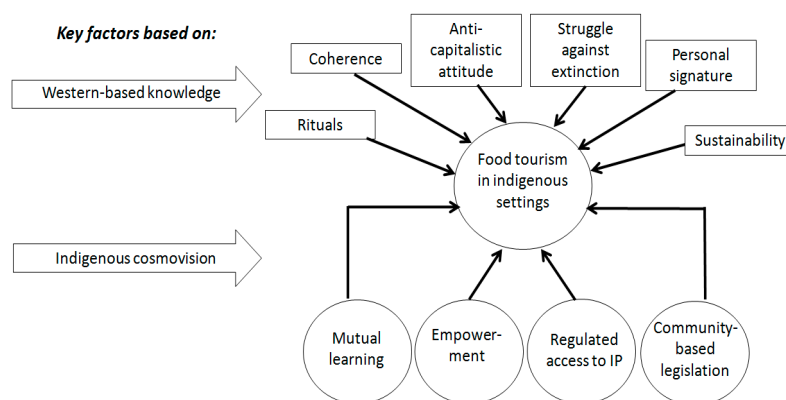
Key factors based on:

Western-based knowledge

Coherence

Anti-capitalistic attitude

Struggle against extinction

Personal signature

Rituals

Sustainability

Food tourism in indigenous settings

Indigenous cosmovision

Mutual learning

Empowerment

Regulated access to IP

Community-based legislation